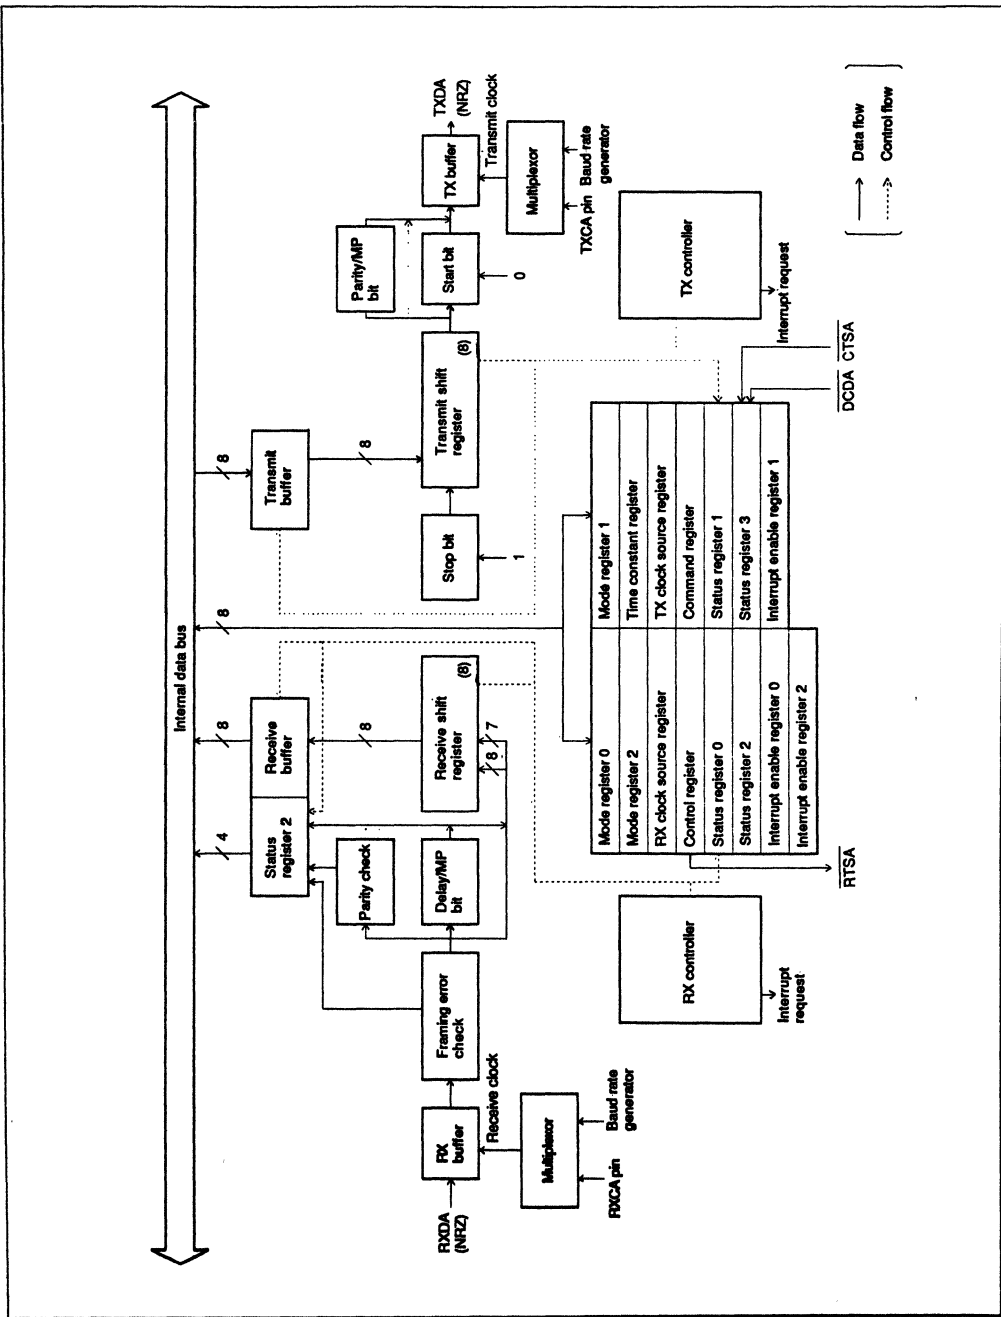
Internal data bus

RXDA (NRZ)

RX buffer

Receive clock

Multiplexor

RXCA pin

Baud rate generator

Framing error check

Parity check

Delay/MP bit

Status register 2

4

Receive buffer

8

8

Receive shift register

(8)

8

7

8

Transmit buffer

8

Stop bit

1

8

Transmit shift register

(8)

Parity/MP bit

Start bit

0

TX buffer

TXDA (NRZ)

Transmit clock

Multiplexor

TXCA pin

Baud rate generator

| Mode register 0 | Mode register 1 |
|---|---|
| Mode register 2 | Time constant register |
| RX clock source register | TX clock source register |
| Control register | Command register |
| Status register 0 | Status register 1 |
| Status register 2 | Status register 3 |
| Interrupt enable register 0 | Interrupt enable register 1 |
| Interrupt enable register 2 | |

$\overline{RTSA}$

RX controller

Interrupt request

TX controller

Interrupt request

$\overline{CTSA}$

$\overline{DCDA}$

Data flow

Control flow